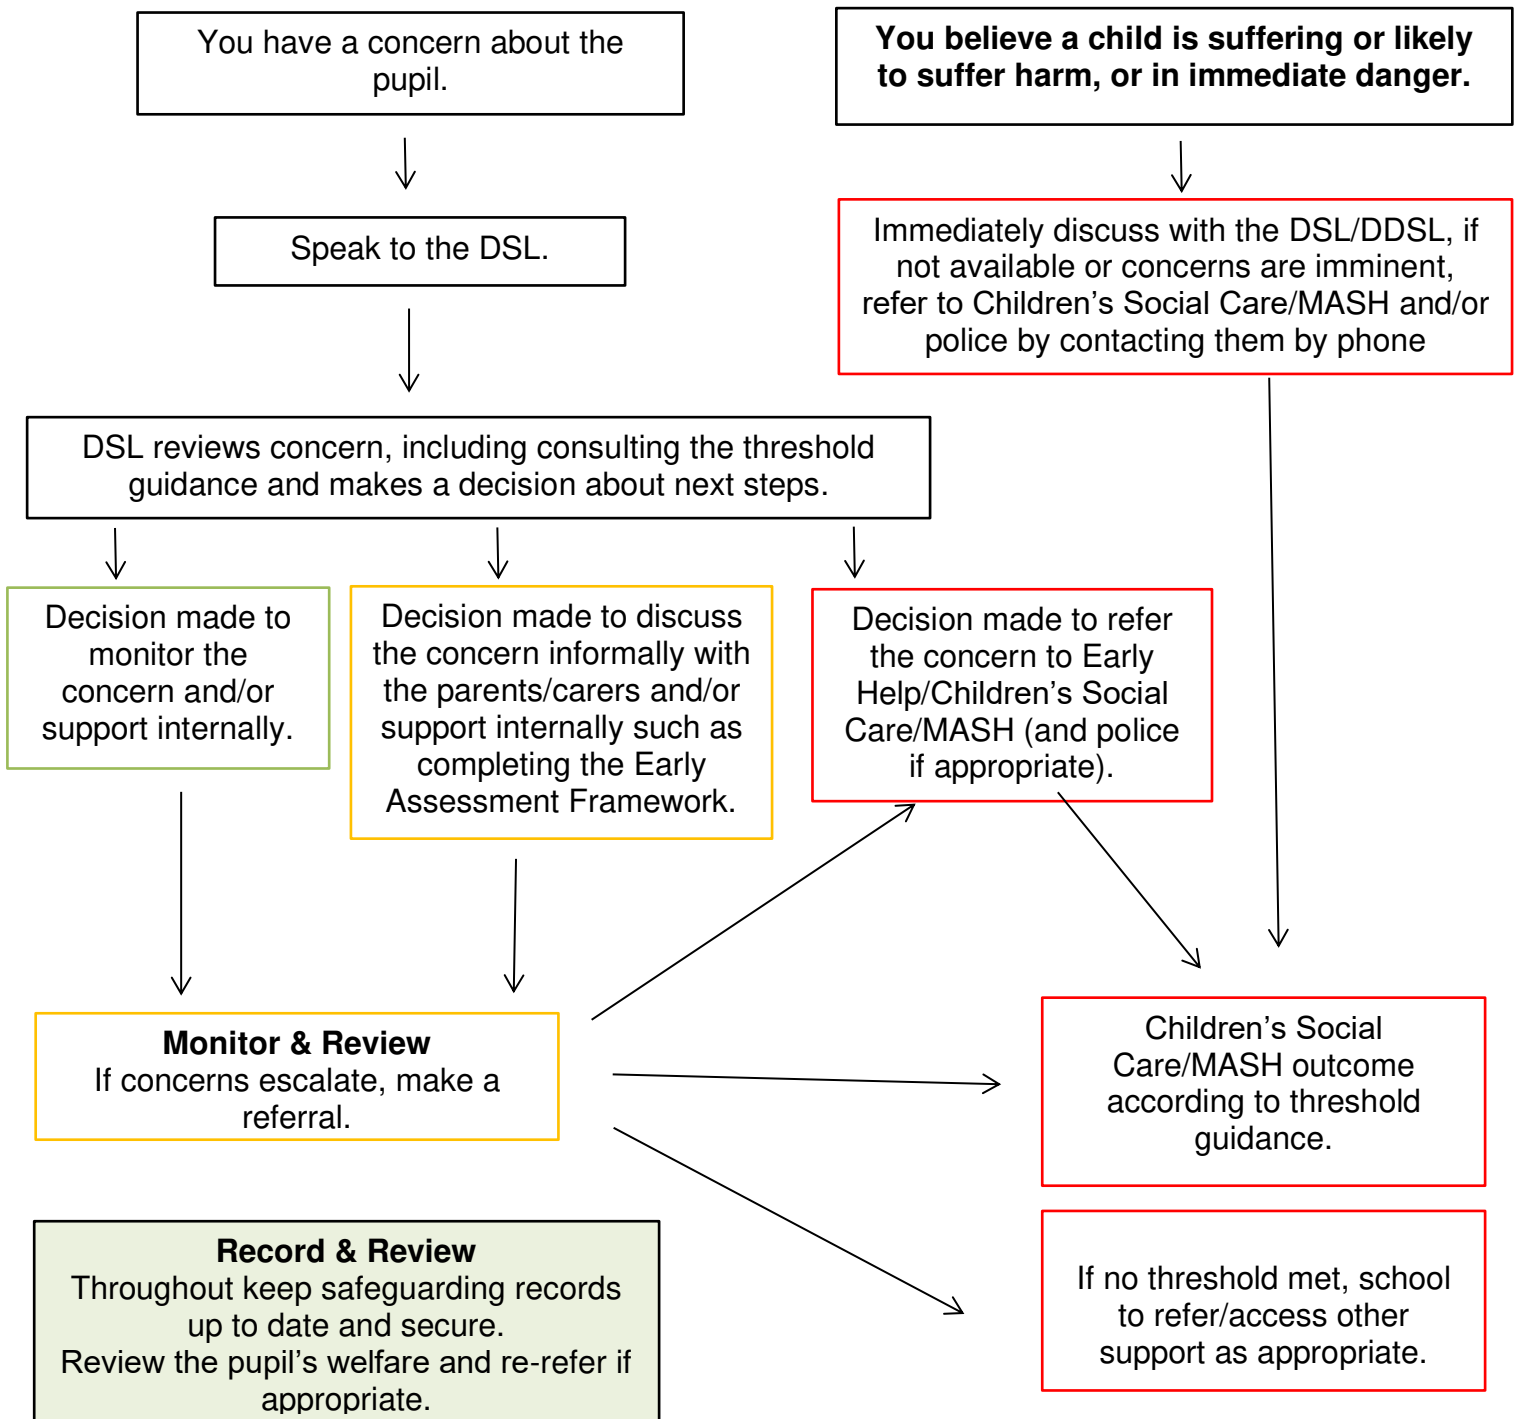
You have a concern about the pupil.

Speak to the DSL.

DSL reviews concern, including consulting the threshold guidance and makes a decision about next steps.

Decision made to monitor the concern and/or support internally.

Decision made to discuss the concern informally with the parents/carers and/or support internally such as completing the Early Assessment Framework.

Decision made to refer the concern to Early Help/Children's Social Care/MASH (and police if appropriate).

You believe a child is suffering or likely to suffer harm, or in immediate danger.

Immediately discuss with the DSL/DDSL, if not available or concerns are imminent, refer to Children's Social Care/MASH and/or police by contacting them by phone

**Monitor & Review**
If concerns escalate, make a referral.

Children's Social Care/MASH outcome according to threshold guidance.

**Record & Review**
Throughout keep safeguarding records up to date and secure.
Review the pupil's welfare and re-refer if appropriate.

If no threshold met, school to refer/access other support as appropriate.